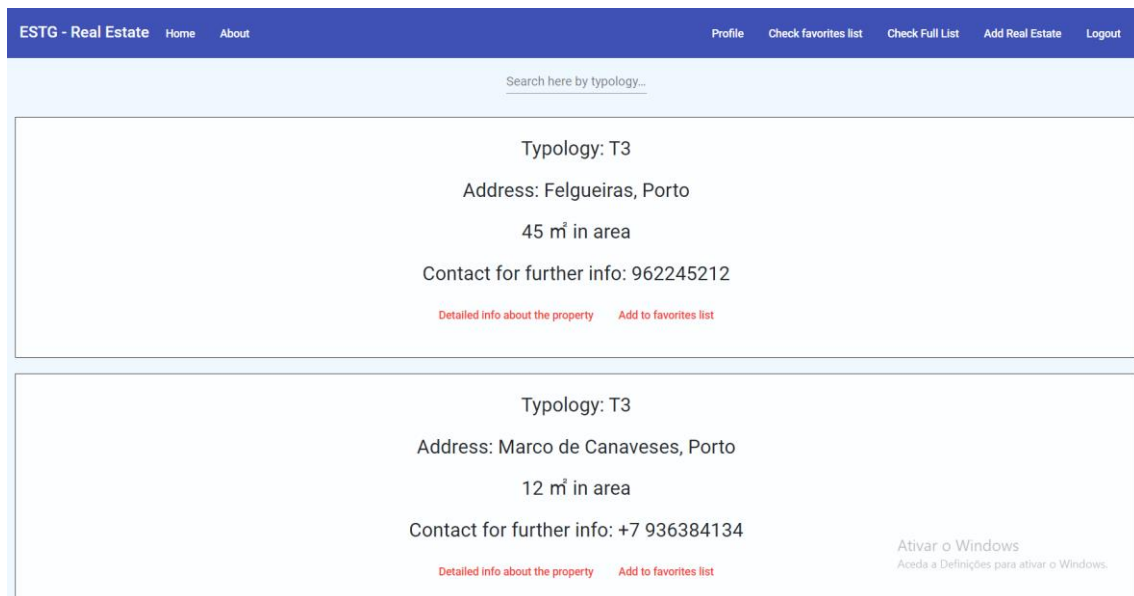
ESTG - Real Estate Home About Profile Check favorites list Check Full List Add Real Estate Logout

Search here by typology...

Typology: T3

Address: Felgueiras, Porto

45 m² in area

Contact for further info: 962245212

Detailed info about the property Add to favorites list

Typology: T3

Address: Marco de Canaveses, Porto

12 m² in area

Contact for further info: +7 936384134

Detailed info about the property Add to favorites list

Ativar o Windows
Aceda a Definições para ativar o Windows.